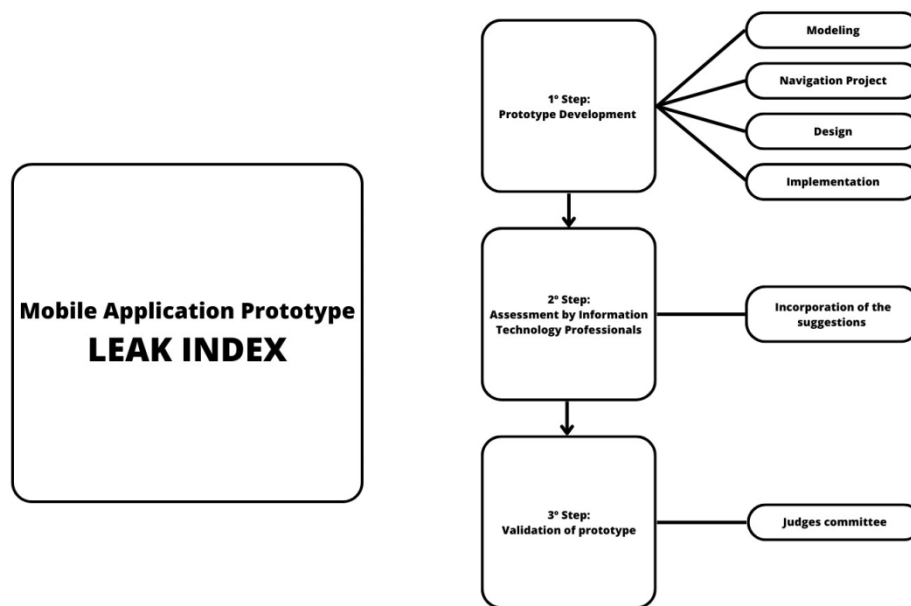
Mobile Application Prototype
LEAK INDEX

1° Step:
Prototype Development

Modeling

Navigation Project

Design

Implementation

2° Step:
Assessment by Information Technology Professionals

Incorporation of the suggestions

3° Step:
Validation of prototype

Judges committee